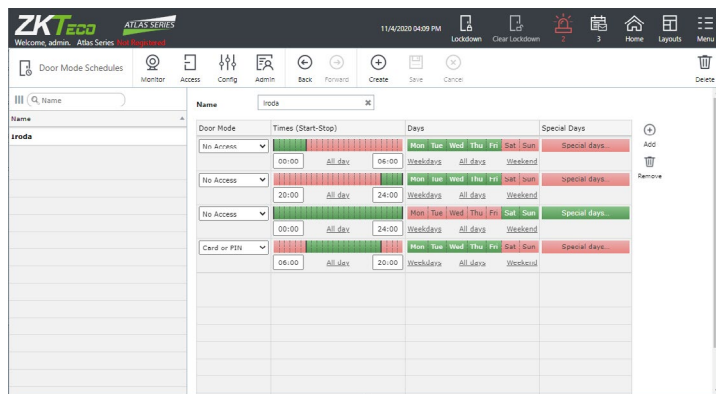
ZKTeco ATLAS SERIES
Welcome, admin. Atlas Series Not Registered

11/4/2020 04:09 PM Lockdown Clear Lockdown 2 3 Home Layouts Menu

Door Mode Schedules Monitor Access Config Admin Back Forward Create Save Cancel Delete

Name

Name
iroda

Name iroda

| Door Mode | Times (Start-Stop) | | | Days | | | Special Days |
|---|---|---|---|---|---|---|---|
| No Access | 00:00 | All day | 06:00 | Mon Tue Wed Thu Fri Sat Sun | Weekdays All days | Weekend | Special days... |
| No Access | 20:00 | All day | 24:00 | Mon Tue Wed Thu Fri Sat Sun | Weekdays All days | Weekend | Special days... |
| No Access | 00:00 | All day | 24:00 | Mon Tue Wed Thu Fri Sat Sun | Weekdays All days | Weekend | Special days... |
| Card or PIN | 06:00 | All day | 20:00 | Mon Tue Wed Thu Fri Sat Sun | Weekdays All days | Weekend | Special days... |

Add
Remove